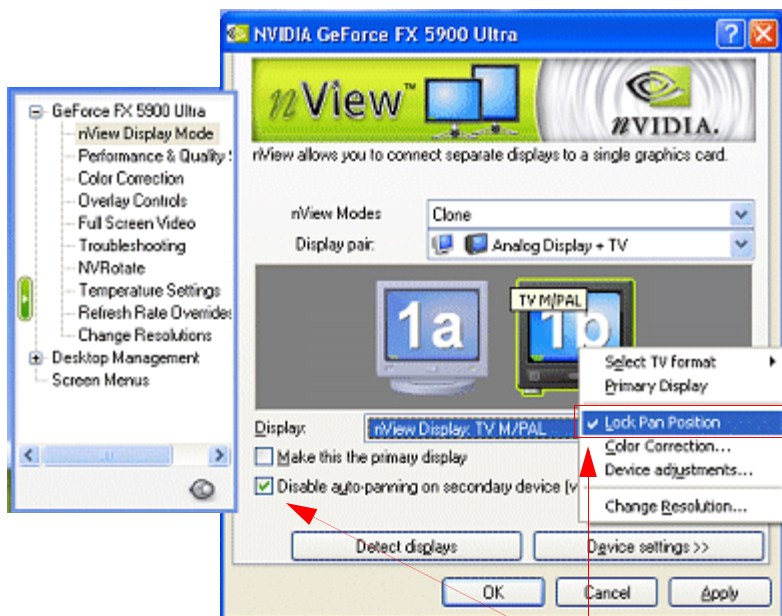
GeForce FX 5900 Ultra
nView Display Mode
Performance & Quality S
Color Correction
Overlay Controls
Full Screen Video
Troubleshooting
NVRotate
Temperature Settings
Refresh Rate Overrides
Change Resolutions
Desktop Management
Screen Menus

NVIDIA GeForce FX 5900 Ultra

nView™

nVIDIA.

nView allows you to connect separate displays to a single graphics card.

nView Modes: Clone
Display pair: Analog Display + TV

1a
TV M/PAL
1b

Select TV format
Primary Display
Lock Pan Position
Color Correction...
Device adjustments...
Change Resolution...

Display: nView Display: TV M/PAL
Make this the primary display
Disable auto-panning on secondary device (v

Detect displays
Device settings >>

OK
Cancel
Apply